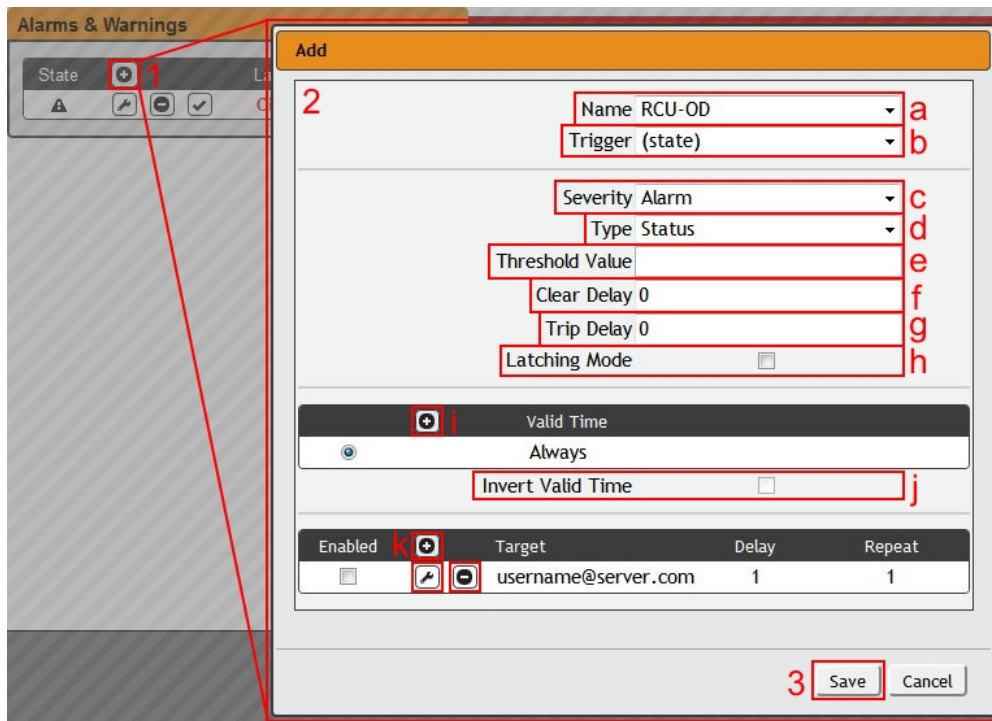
Alarms & Warnings

State 1 La

Add

2

Name RCU-OD a

Trigger (state) b

Severity Alarm c

Type Status d

Threshold Value e

Clear Delay 0 f

Trip Delay 0 g

Latching Mode h

i Valid Time

Always

Invert Valid Time j

Enabled k Target Delay Repeat

username@server.com 1 1

3 Save Cancel